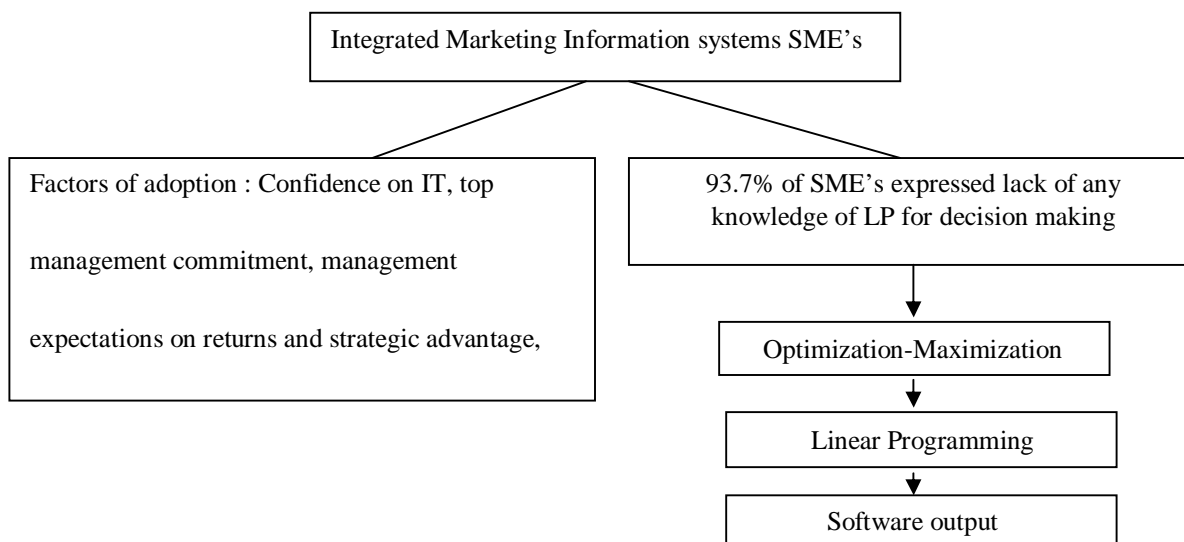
Integrated Marketing Information systems SME's

Factors of adoption : Confidence on IT, top management commitment, management expectations on returns and strategic advantage,

93.7% of SME's expressed lack of any knowledge of LP for decision making

Optimization-Maximization

Linear Programming

Software output